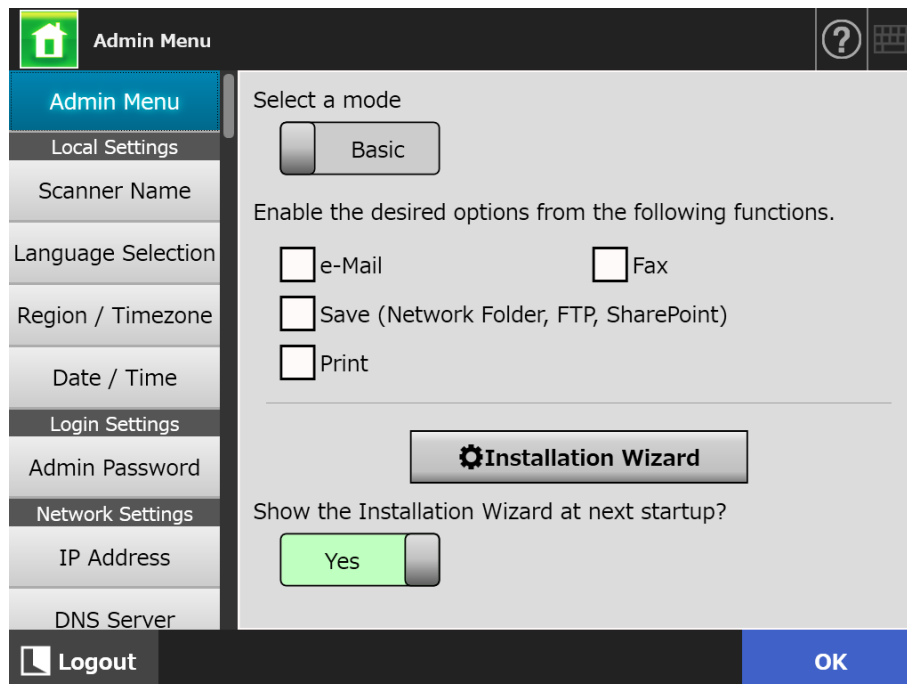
Admin Menu

Admin Menu
Local Settings
Scanner Name
Language Selection
Region / Timezone
Date / Time
Login Settings
Admin Password
Network Settings
IP Address
DNS Server

Select a mode
Basic

Enable the desired options from the following functions.
e-Mail
Fax
Save (Network Folder, FTP, SharePoint)
Print

Installation Wizard

Show the Installation Wizard at next startup?
Yes

Logout
OK